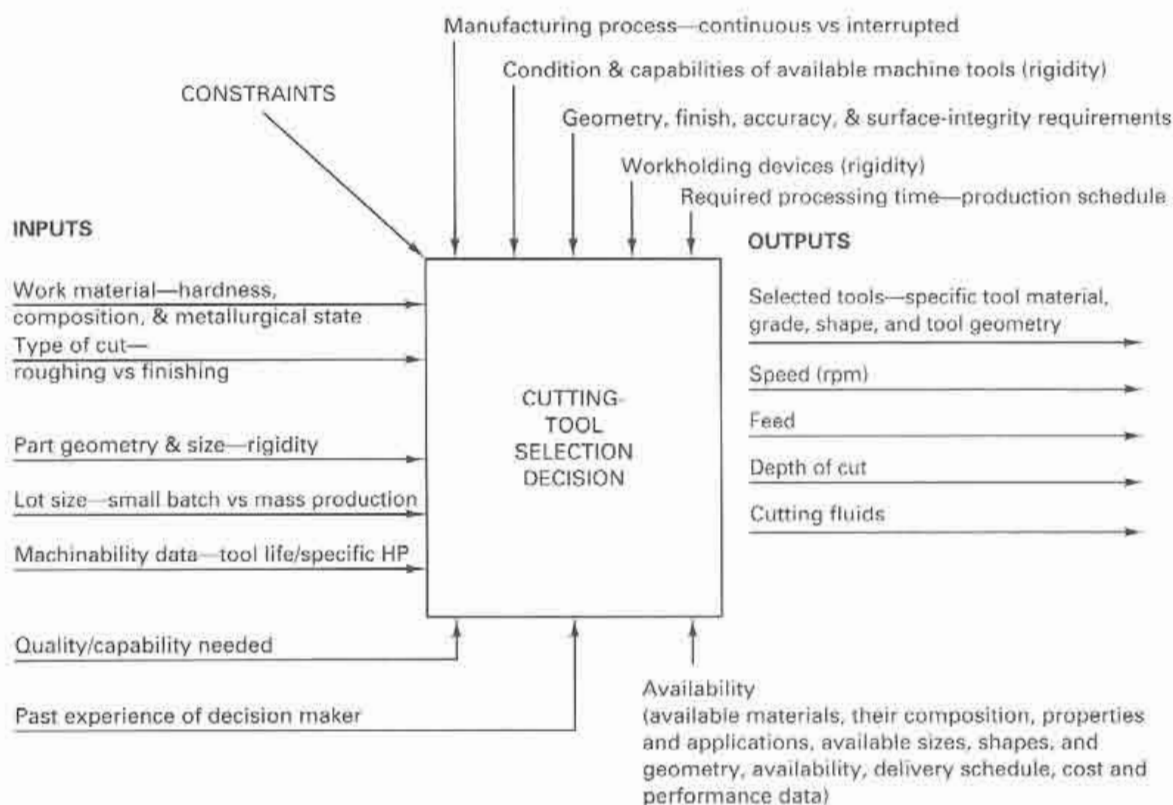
Manufacturing process—continuous vs interrupted

Condition & capabilities of available machine tools (rigidity)

CONSTRAINTS

Geometry, finish, accuracy, & surface-integrity requirements

Workholding devices (rigidity)

Required processing time—production schedule

INPUTS

OUTPUTS

Work material—hardness, composition, & metallurgical state

Type of cut—roughing vs finishing

Part geometry & size—rigidity

Lot size—small batch vs mass production

Machinability data—tool life/specific HP

CUTTING-TOOL SELECTION DECISION

Selected tools—specific tool material, grade, shape, and tool geometry

Speed (rpm)

Feed

Depth of cut

Cutting fluids

Quality/capability needed

Past experience of decision maker

Availability
(available materials, their composition, properties and applications, available sizes, shapes, and geometry, availability, delivery schedule, cost and performance data)